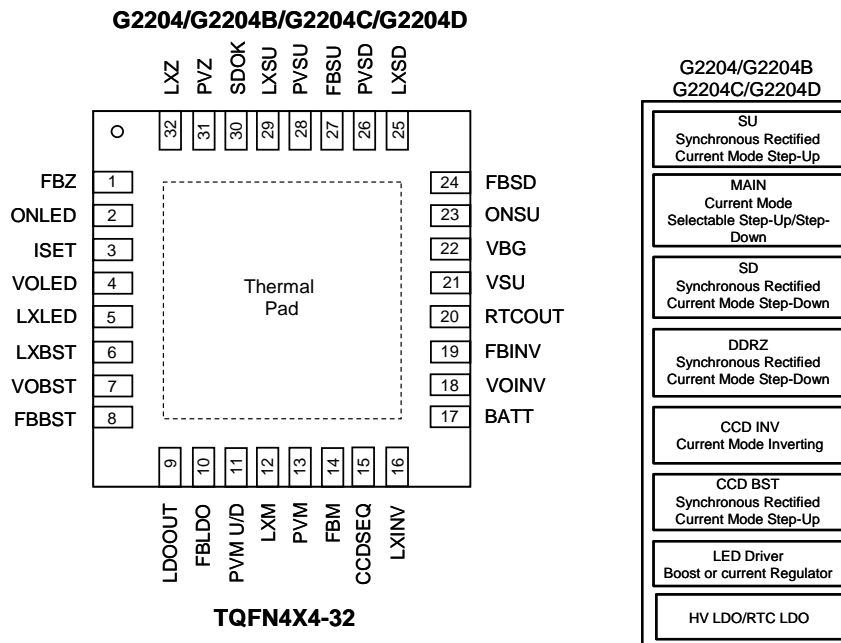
G2204/G2204B/G2204C/G2204D

LXZ PVZ SDOK LXSU PVSU FBSU PVSD LXSD

32 31 30 29 28 27 26 25

FBZ 1
ONLED 2
ISET 3
VOLED 4
LXLED 5
LXBST 6
VOBST 7
FBBST 8

Thermal Pad

24 FBSD
23 ONSU
22 VBG
21 VSU
20 RTCOUT
19 FBINV
18 VOINV
17 BATT

9 10 11 12 13 14 15 16

LDOOUT FBLDO PVM U/D LXM PVM FBM CCDSEQ LXINV

TQFN4X4-32

G2204/G2204B
G2204C/G2204D

SU
Synchronous Rectified
Current Mode Step-Up

MAIN
Current Mode
Selectable Step-Up/Step-Down

SD
Synchronous Rectified
Current Mode Step-Down

DDRZ
Synchronous Rectified
Current Mode Step-Down

CCD INV
Current Mode Inverting

CCD BST
Synchronous Rectified
Current Mode Step-Up

LED Driver
Boost or current Regulator

HV LDO/RTC LDO